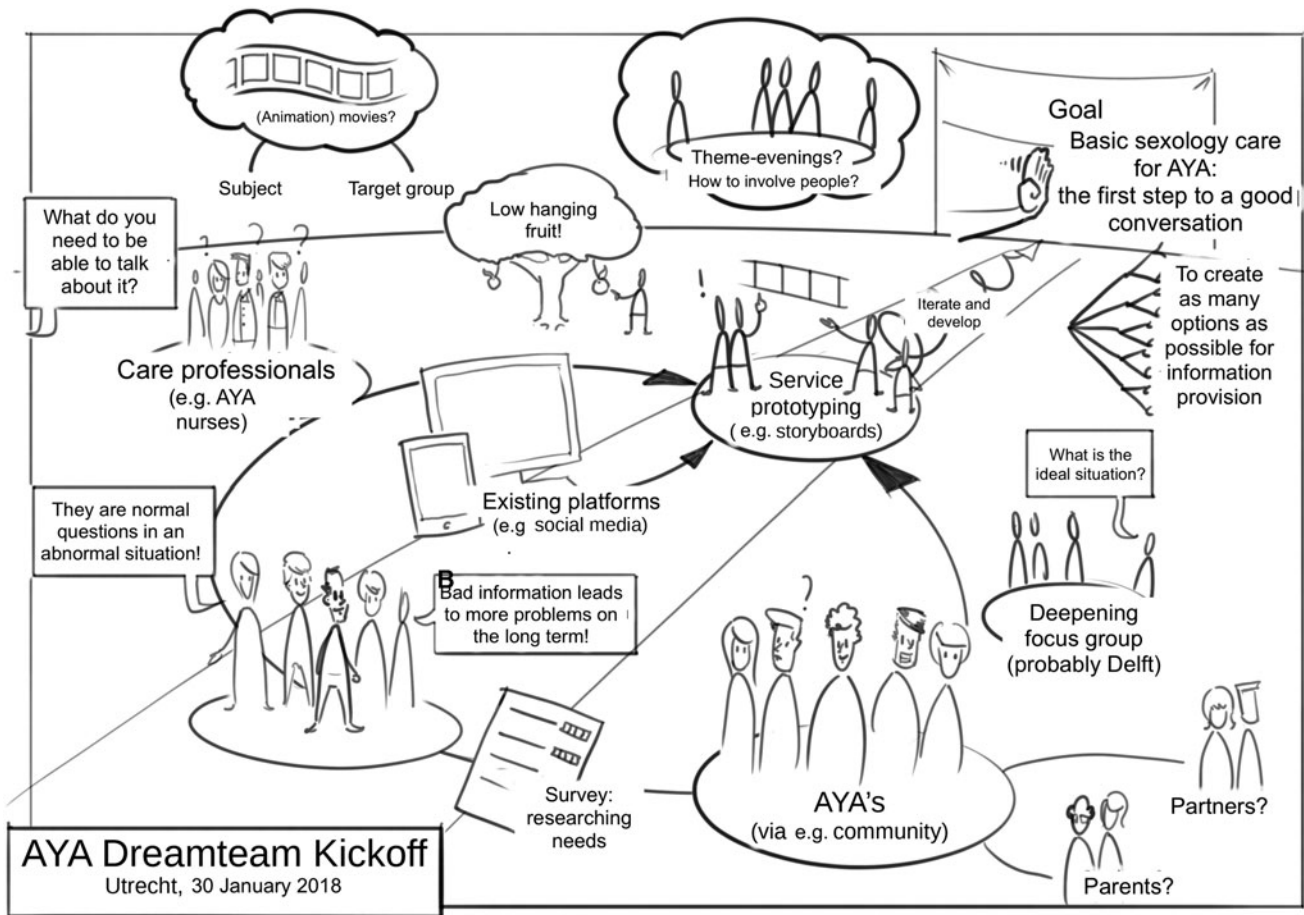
(Animation) movies?

Subject

Target group

Theme-evenings?
How to involve people?

Goal
Basic sexology care for AYA: the first step to a good conversation

What do you need to be able to talk about it?

Low hanging fruit!

To create as many options as possible for information provision

Iterate and develop

Care professionals
(e.g. AYA nurses)

Service prototyping
( e.g. storyboards)

What is the ideal situation?

They are normal questions in an abnormal situation!

Existing platforms
(e.g social media)

B
Bad information leads to more problems on the long term!

Deepening focus group
(probably Delft)

Partners?

Survey: researching needs

AYA's
(via e.g. community)

AYA Dreamteam Kickoff
Utrecht, 30 January 2018

Parents?